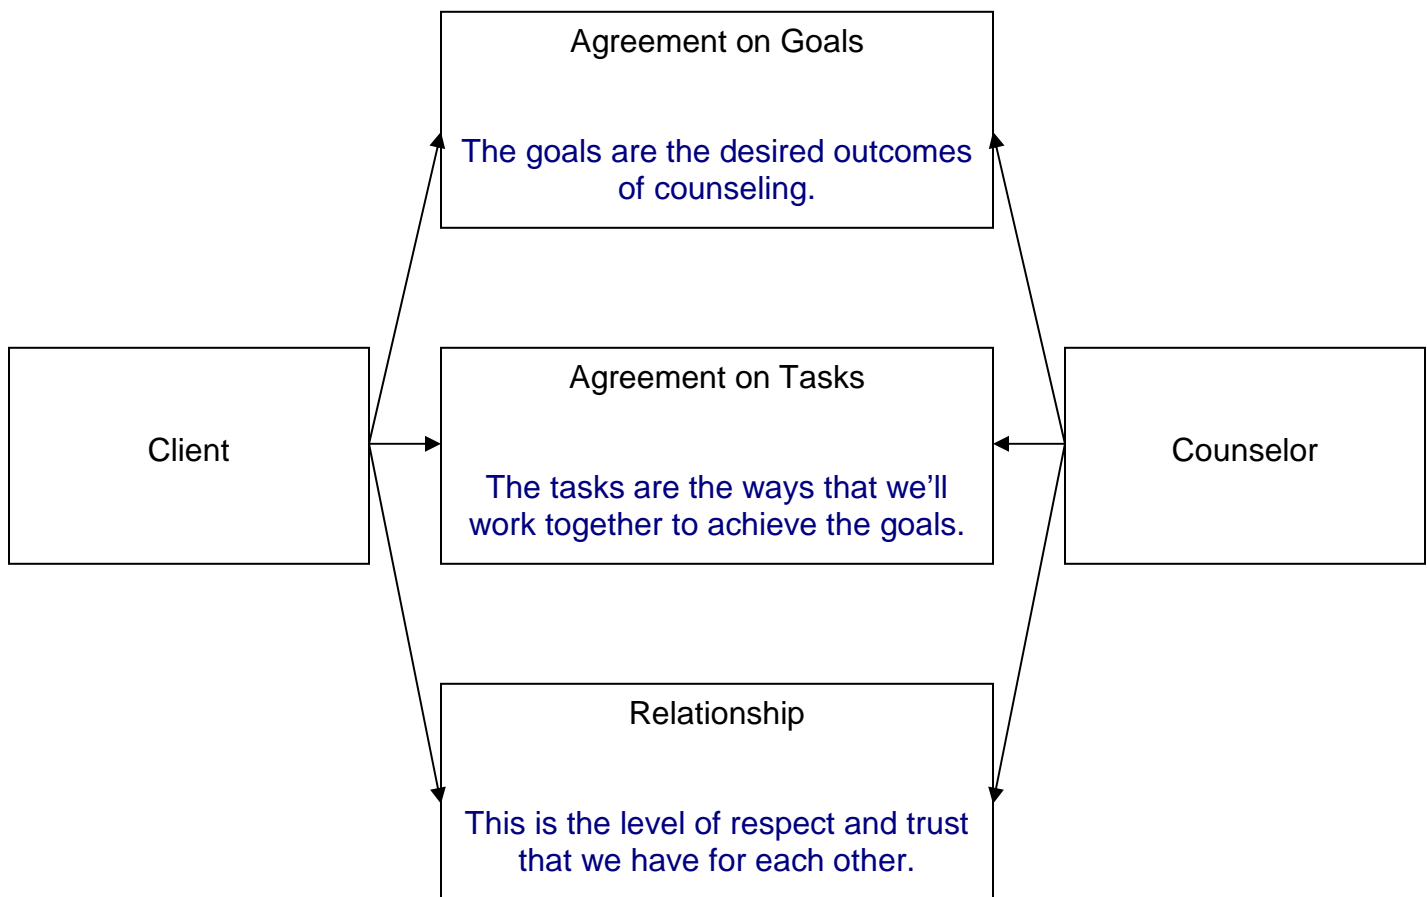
Agreement on Goals

The goals are the desired outcomes of counseling.

Client

Agreement on Tasks

The tasks are the ways that we'll work together to achieve the goals.

Counselor

Relationship

This is the level of respect and trust that we have for each other.